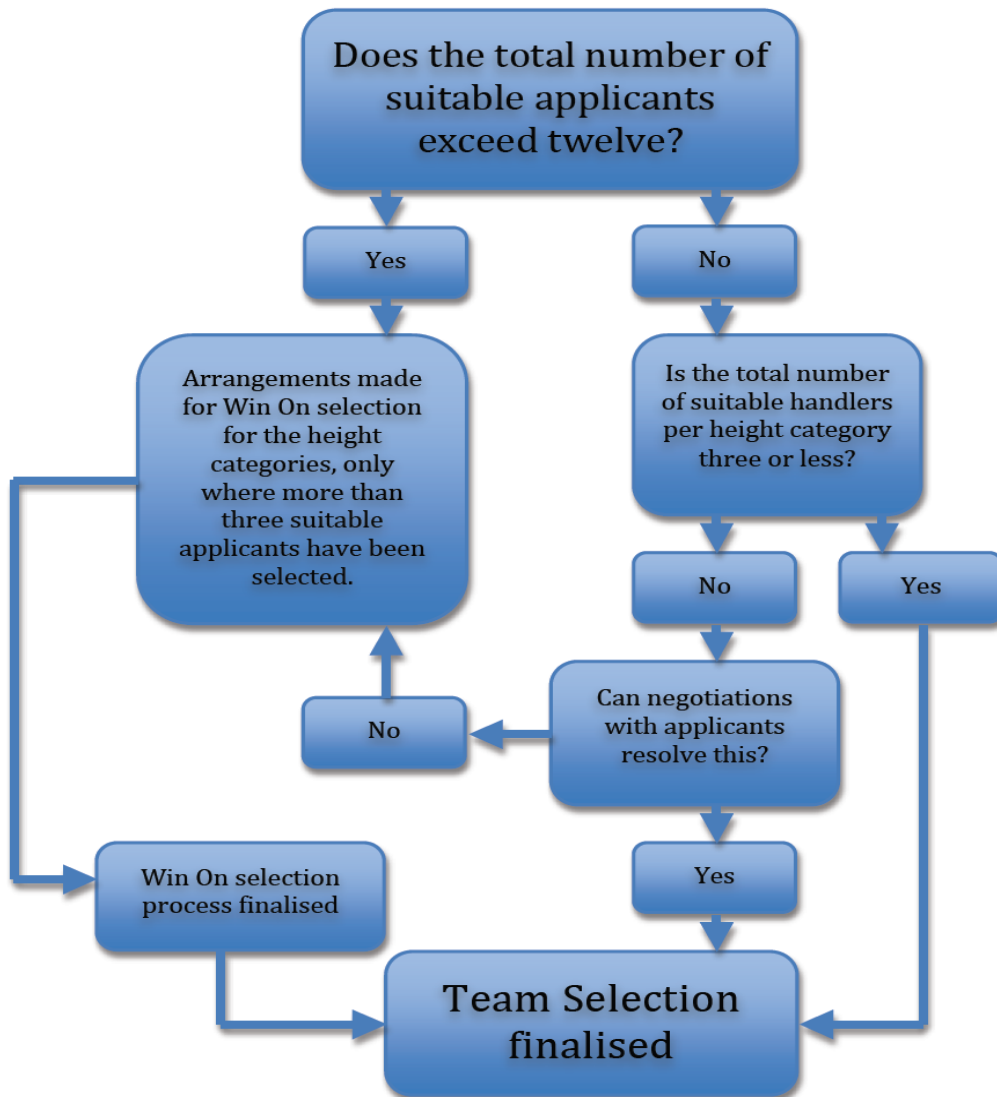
Does the total number of suitable applicants exceed twelve?

Yes

No

Arrangements made for Win On selection for the height categories, only where more than three suitable applicants have been selected.

Is the total number of suitable handlers per height category three or less?

No

Yes

No

Can negotiations with applicants resolve this?

Yes

Win On selection process finalised

Team Selection finalised